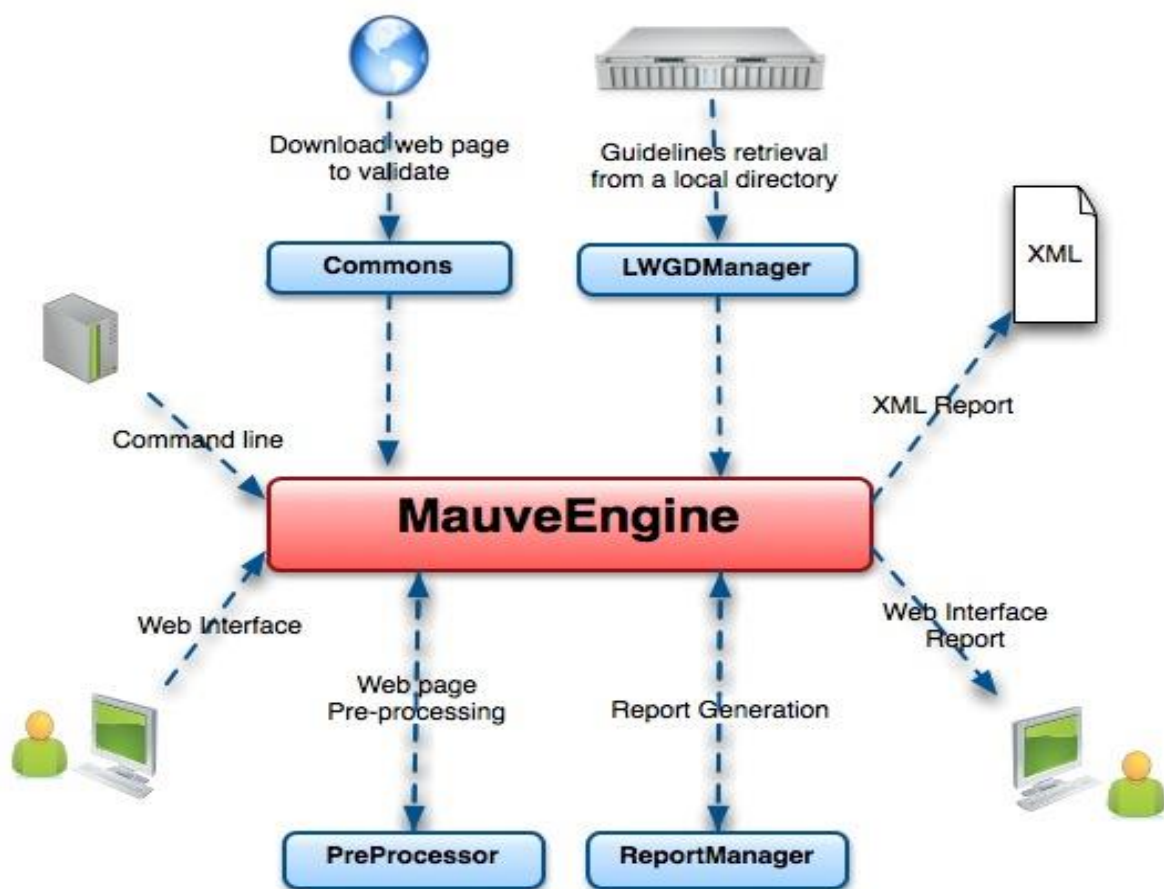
Download web page to validate

Guidelines retrieval from a local directory

Commons

LWGDManager

XML

XML Report

Command line

MauveEngine

Web Interface

Web Interface Report

Web page Pre-processing

Report Generation

PreProcessor

ReportManager